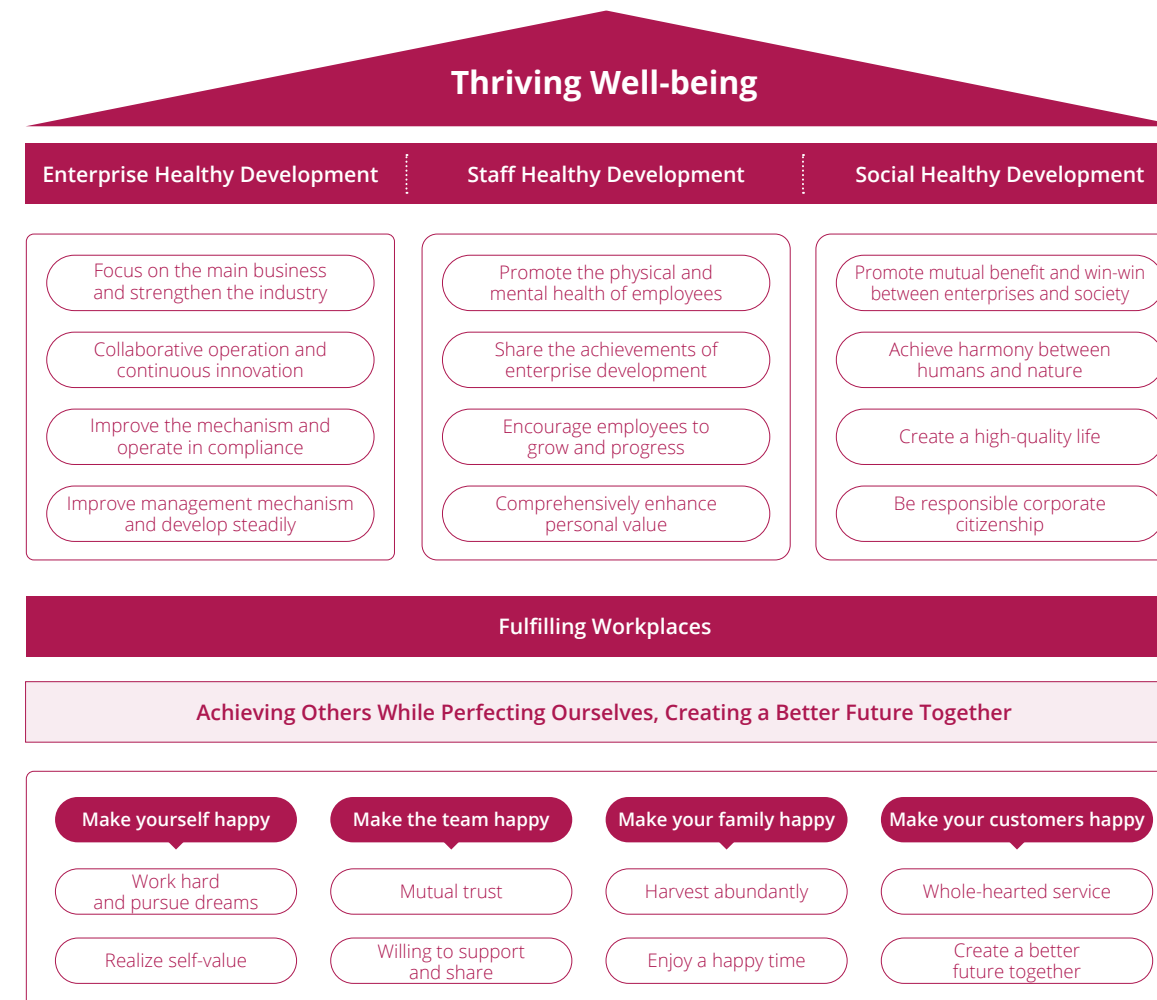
Thriving Well-being

Enterprise Healthy Development

Focus on the main business and strengthen the industry

Collaborative operation and continuous innovation

Improve the mechanism and operate in compliance

Improve management mechanism and develop steadily

Staff Healthy Development

Promote the physical and mental health of employees

Share the achievements of enterprise development

Encourage employees to grow and progress

Comprehensively enhance personal value

Social Healthy Development

Promote mutual benefit and win-win between enterprises and society

Achieve harmony between humans and nature

Create a high-quality life

Be responsible corporate citizenship

Fulfilling Workplaces

Achieving Others While Perfecting Ourselves, Creating a Better Future Together

Make yourself happy

Work hard and pursue dreams

Realize self-value

Make the team happy

Mutual trust

Willing to support and share

Make your family happy

Harvest abundantly

Enjoy a happy time

Make your customers happy

Whole-hearted service

Create a better future together